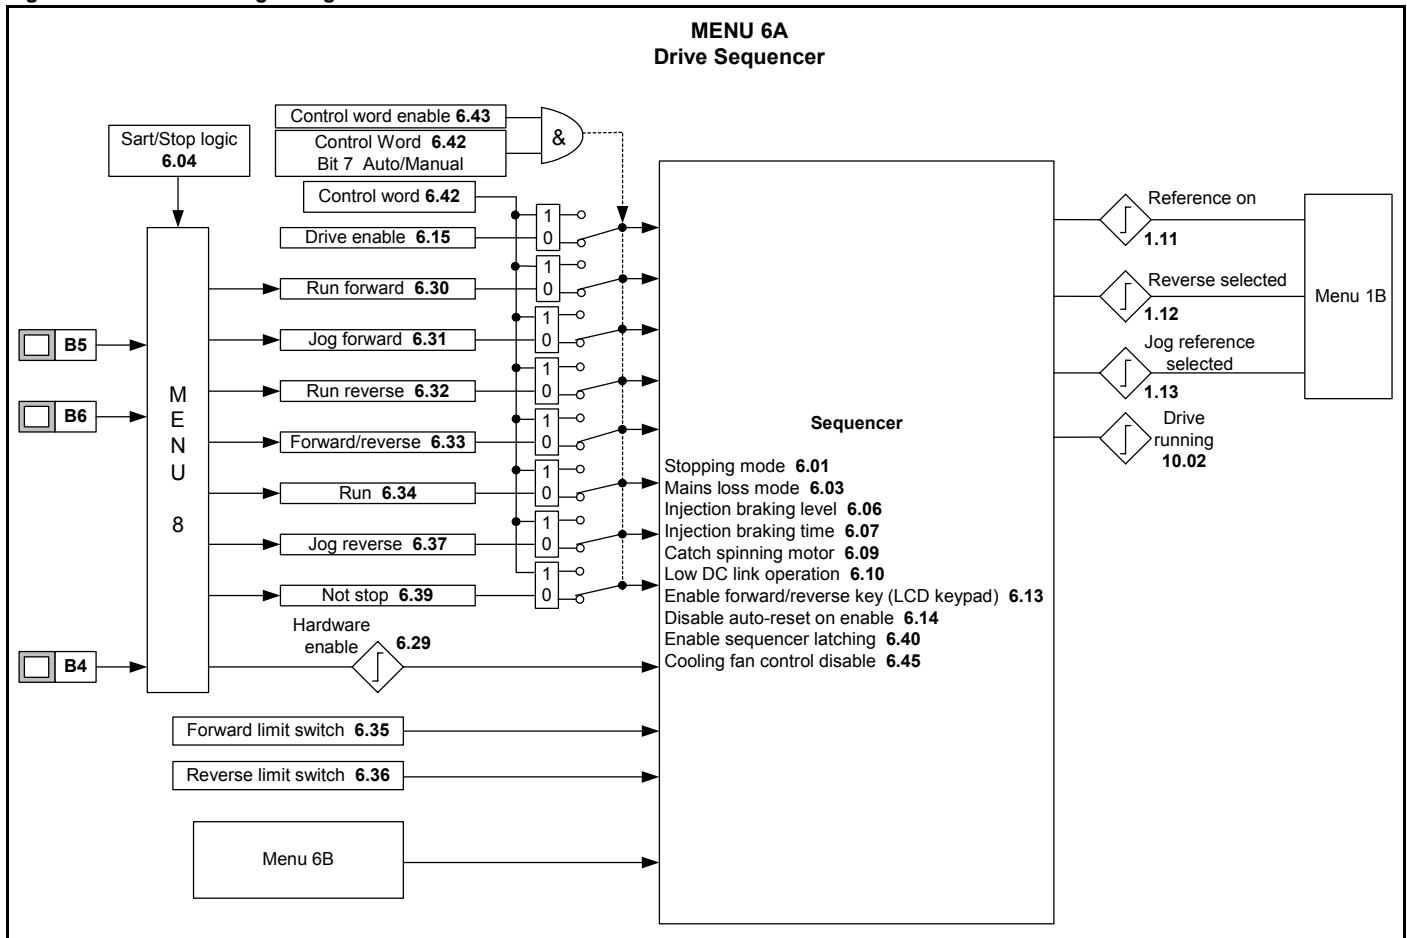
MENU 6A
Drive Sequencer

Sart/Stop logic 6.04

Control word enable 6.43
Control Word 6.42 Bit 7 Auto/Manual
&

Control word 6.42
Drive enable 6.15
Run forward 6.30
Jog forward 6.31
Run reverse 6.32
Forward/reverse 6.33
Run 6.34
Jog reverse 6.37
Not stop 6.39

1
0
1
0
1
0
1
0
1
0
1
0
1
0
1
0

B5
B6
B4

M
E
N
U
8

Hardware enable 6.29

Forward limit switch 6.35
Reverse limit switch 6.36

Menu 6B

Sequencer

Stopping mode 6.01
Mains loss mode 6.03
Injection braking level 6.06
Injection braking time 6.07
Catch spinning motor 6.09
Low DC link operation 6.10
Enable forward/reverse key (LCD keypad) 6.13
Disable auto-reset on enable 6.14
Enable sequencer latching 6.40
Cooling fan control disable 6.45

Reference on 1.11
Reverse selected 1.12
Jog reference selected 1.13
Drive running 10.02

Menu 1B